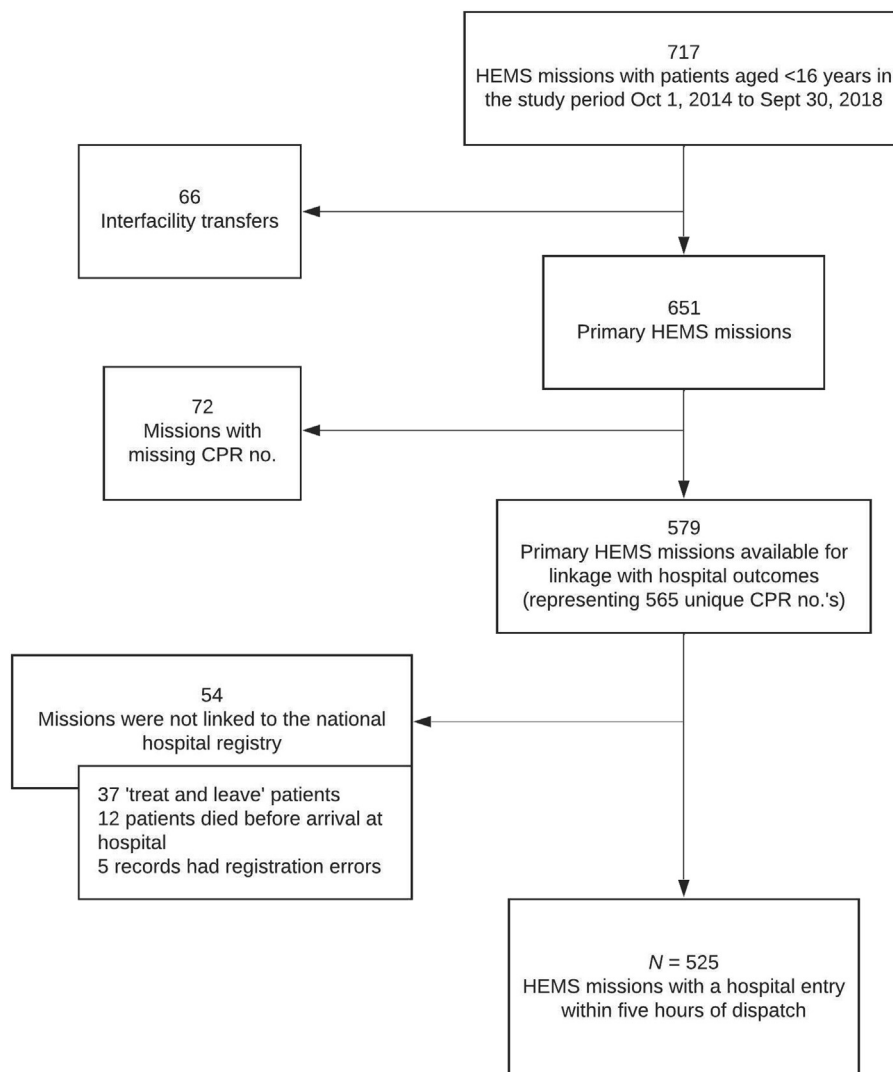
717
HEMS missions with patients aged <16 years in the study period Oct 1, 2014 to Sept 30, 2018

66
Interfacility transfers

651
Primary HEMS missions

72
Missions with missing CPR no.

579
Primary HEMS missions available for linkage with hospital outcomes (representing 565 unique CPR no.'s)

54
Missions were not linked to the national hospital registry

37 'treat and leave' patients
12 patients died before arrival at hospital
5 records had registration errors

$N$ = 525
HEMS missions with a hospital entry within five hours of dispatch